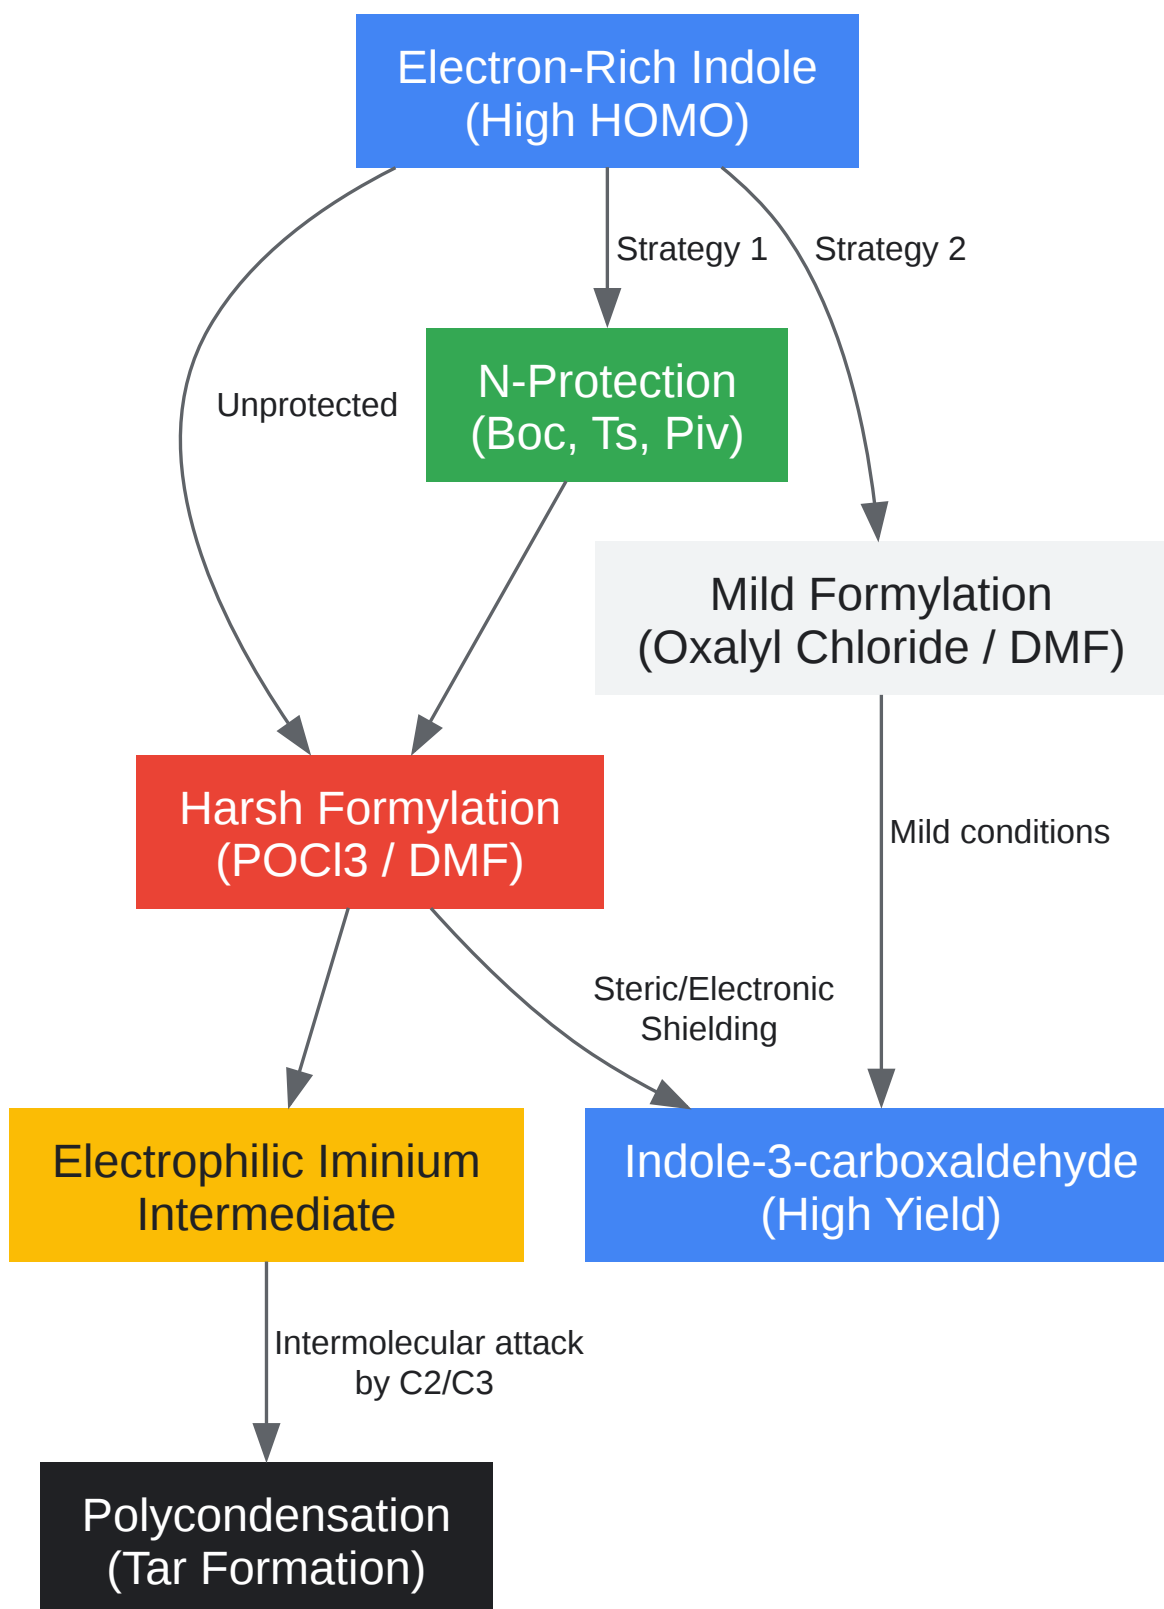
Electron-Rich Indole
(High HOMO)

Strategy 1

Strategy 2

Unprotected

N-Protection
(Boc, Ts, Piv)

Mild Formylation
(Oxalyl Chloride / DMF)

Harsh Formylation
(POCl3 / DMF)

Mild conditions

Steric/Electronic
Shielding

Electrophilic Iminium
Intermediate

Indole-3-carboxaldehyde
(High Yield)

Intermolecular attack
by C2/C3

Polycondensation
(Tar Formation)